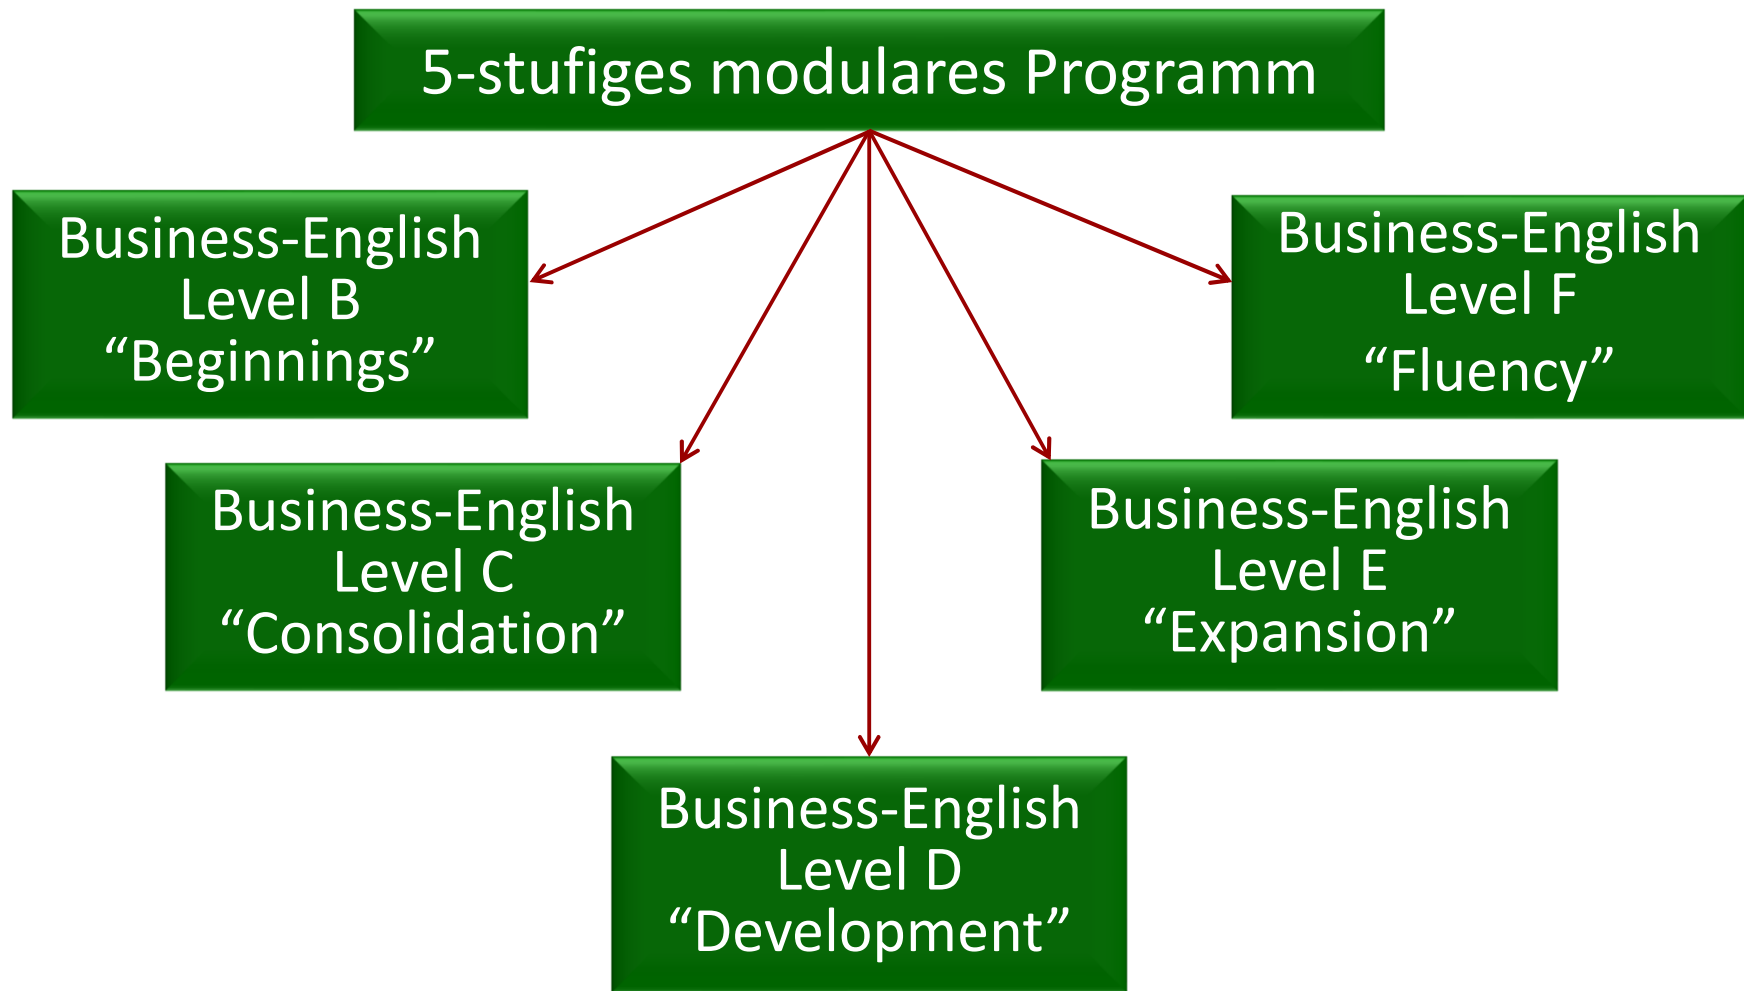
5-stufiges modulares Programm

Business-English
Level B
“Beginnings”

Business-English
Level F
“Fluency”

Business-English
Level C
“Consolidation”

Business-English
Level E
“Expansion”

Business-English
Level D
“Development”